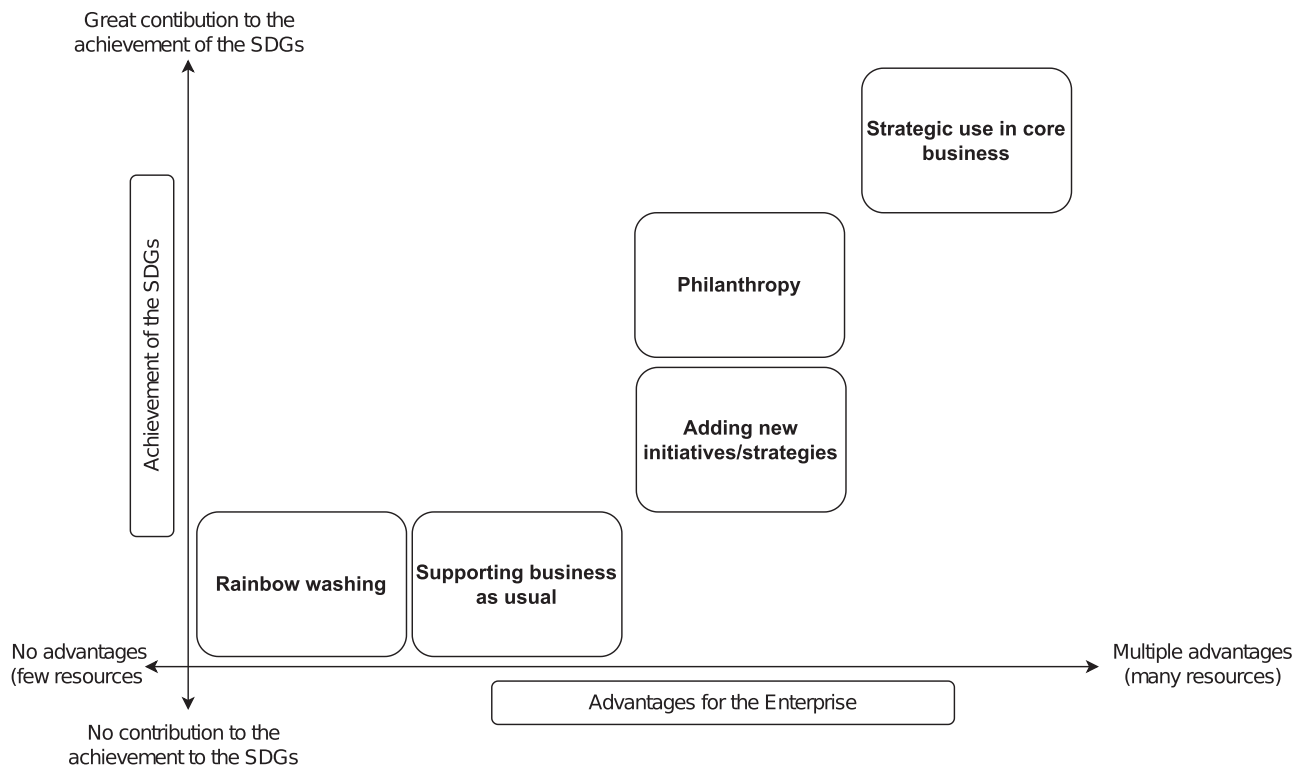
Great contibution to the achievement of the SDGs

Achievement of the SDGs

Strategic use in core business

Philanthropy

Adding new initiatives/strategies

Rainbow washing

Supporting business as usual

No advantages (few resources

Multiple advantages (many resources)

Advantages for the Enterprise

No contribution to the achievement to the SDGs